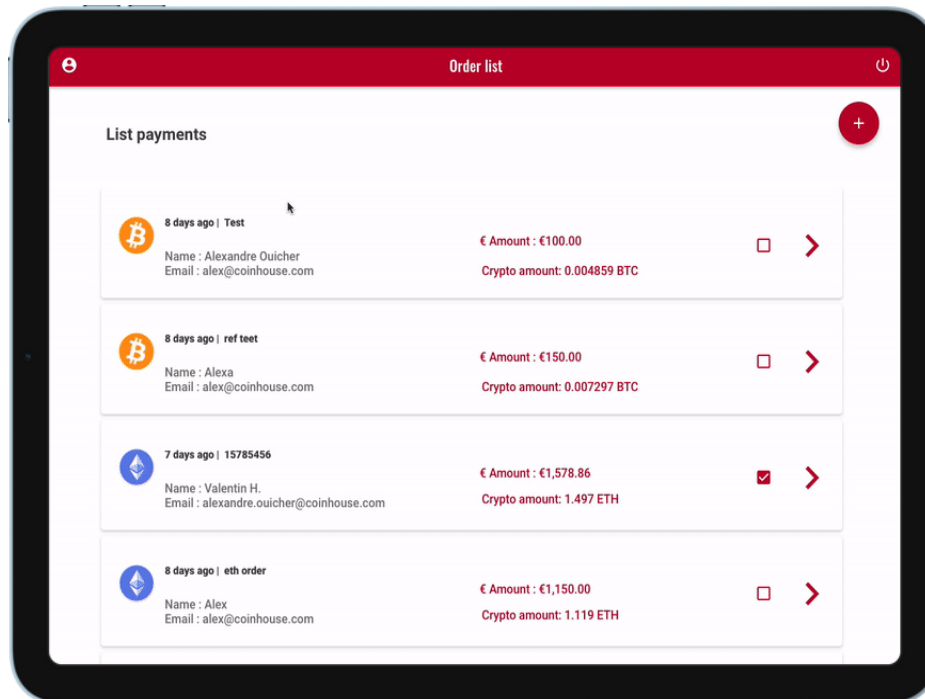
Order list

List payments

+

8 days ago | Test
Name : Alexandre Ouicher
Email : alex@coinhouse.com
€ Amount : €100.00
Crypto amount: 0.004859 BTC

8 days ago | ref teet
Name : Alexa
Email : alex@coinhouse.com
€ Amount : €150.00
Crypto amount: 0.007297 BTC

7 days ago | 15785456
Name : Valentin H.
Email : alexandre.ouicher@coinhouse.com
€ Amount : €1,578.86
Crypto amount: 1.497 ETH

8 days ago | eth order
Name : Alex
Email : alex@coinhouse.com
€ Amount : €1,150.00
Crypto amount: 1.119 ETH